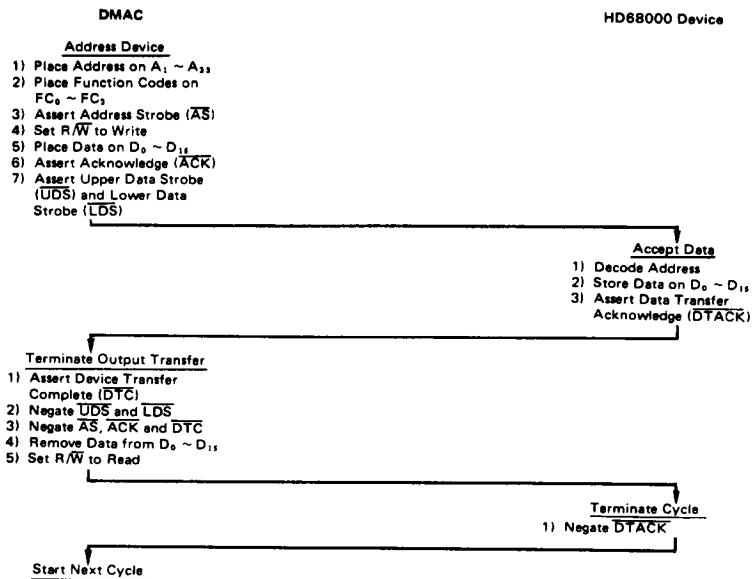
DMAC

HD68000 Device

Address Device
1) Place Address on $A_1 \sim A_{23}$
2) Place Function Codes on $FC_0 \sim FC_2$
3) Assert Address Strobe ($\overline{AS}$)
4) Set $R/\overline{W}$ to Write
5) Place Data on $D_0 \sim D_{15}$
6) Assert Acknowledge ($\overline{ACK}$)
7) Assert Upper Data Strobe ($\overline{UDS}$) and Lower Data Strobe ($\overline{LDS}$)

Accept Data
1) Decode Address
2) Store Data on $D_0 \sim D_{15}$
3) Assert Data Transfer Acknowledge ($\overline{DTACK}$)

Terminate Output Transfer
1) Assert Device Transfer Complete ($\overline{DTC}$)
2) Negate $\overline{UDS}$ and $\overline{LDS}$
3) Negate $\overline{AS}$, $\overline{ACK}$ and $\overline{DTC}$
4) Remove Data from $D_0 \sim D_{15}$
5) Set $R/\overline{W}$ to Read

Terminate Cycle
1) Negate $\overline{DTACK}$

Start Next Cycle